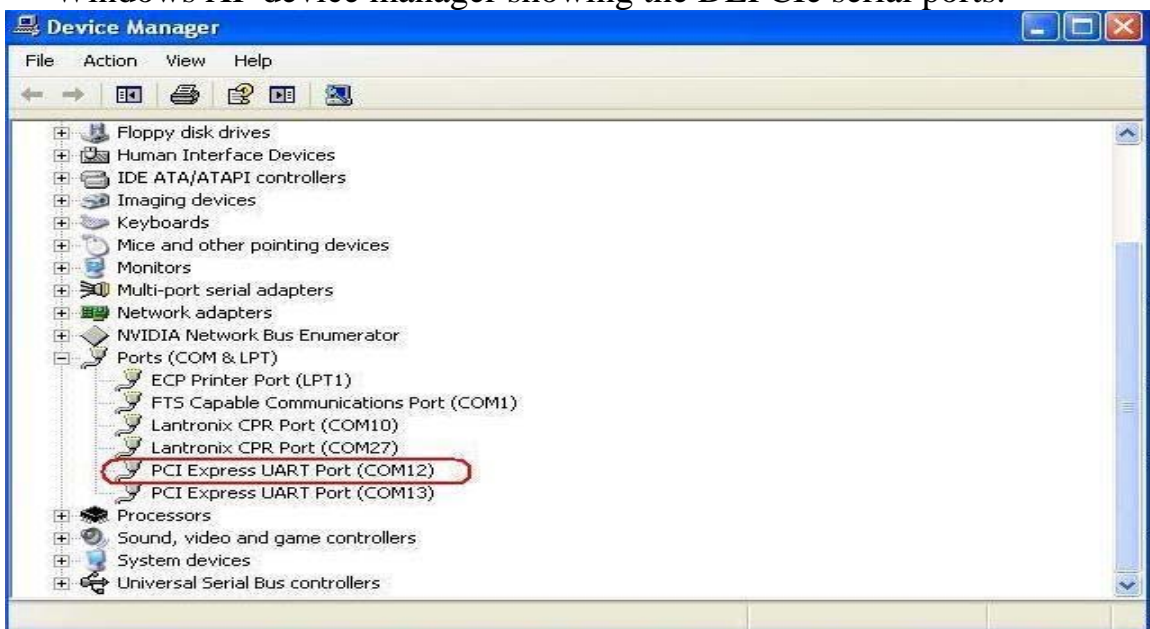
Windows XP device manager showing the DE1PCIe serial ports.

Device Manager

File Action View Help

Floppy disk drives
Human Interface Devices
IDE ATA/ATAPI controllers
Imaging devices
Keyboards
Mice and other pointing devices
Monitors
Multi-port serial adapters
Network adapters
NVIDIA Network Bus Enumerator
Ports (COM & LPT)
ECP Printer Port (LPT1)
FTS Capable Communications Port (COM1)
Lantronix CPR Port (COM10)
Lantronix CPR Port (COM27)
PCI Express UART Port (COM12)
PCI Express UART Port (COM13)
Processors
Sound, video and game controllers
System devices
Universal Serial Bus controllers